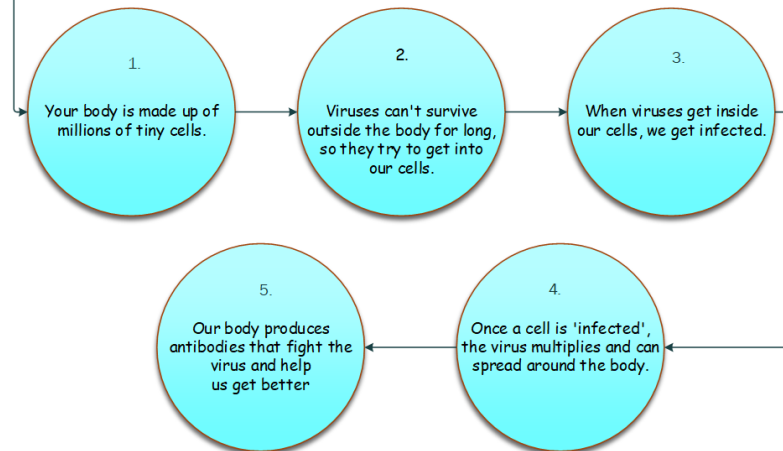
1.

Your body is made up of millions of tiny cells.

2.

Viruses can't survive outside the body for long, so they try to get into our cells.

3.

When viruses get inside our cells, we get infected.

4.

Once a cell is 'infected', the virus multiplies and can spread around the body.

5.

Our body produces antibodies that fight the virus and help us get better